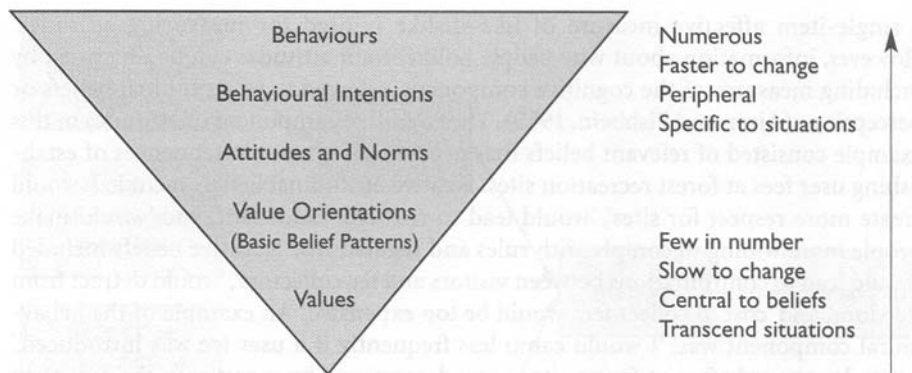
Behaviours

Behavioural Intentions

Attitudes and Norms

Value Orientations
(Basic Belief Patterns)

Values

Numerous
Faster to change
Peripheral
Specific to situations

Few in number
Slow to change
Central to beliefs
Transcend situations